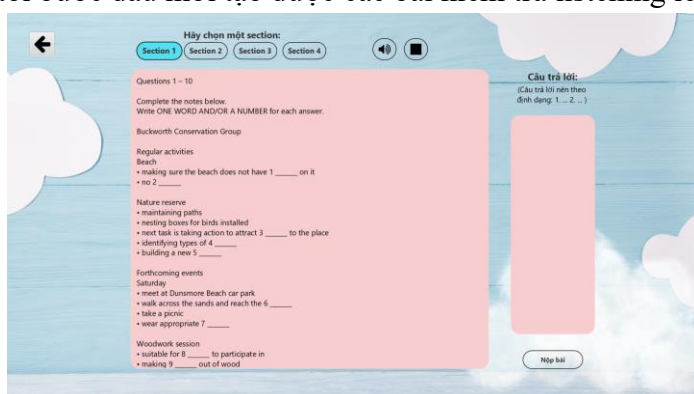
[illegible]

Hãy chọn một section:

Section 1 Section 2 Section 3 Section 4

Questions 1 – 10

Complete the notes below.
Write ONE WORD AND/OR A NUMBER for each answer.

Buckworth Conservation Group

Regular activities
Beach
• making sure the beach does not have 1 ______ on it
• no 2 ______

Nature reserve
• maintaining paths
• nesting boxes for birds installed
• next task is taking action to attract 3 ______ to the place
• identifying types of 4 ______
• building a new 5 ______

Forthcoming events
Saturday
• meet at Dunsmore Beach car park
• walk across the sands and reach the 6 ______
• take a picnic
• wear appropriate 7 ______

Woodwork session
• suitable for 8 ______ to participate in
• making 9 ______ out of wood

Câu trả lời:
(Câu trả lời nên theo định dạng: 1. ... 2. ... )

Nộp bài